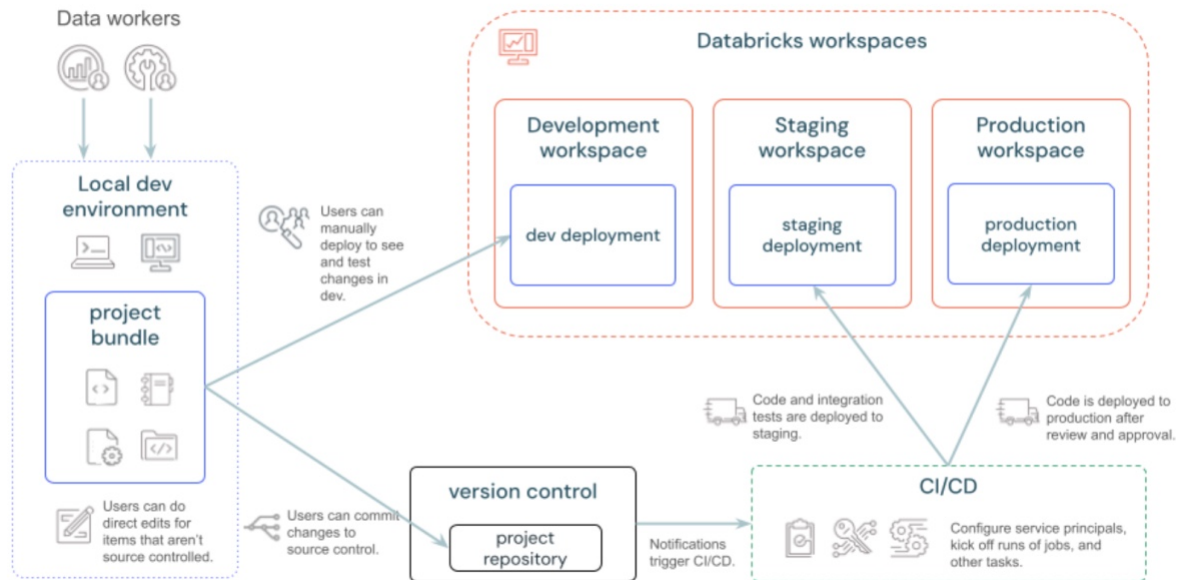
Data workers

Databricks workspaces

Development workspace

dev deployment

Staging workspace

staging deployment

Production workspace

production deployment

Local dev environment

project bundle

Users can manually deploy to see and test changes in dev.

Code and integration tests are deployed to staging.

Code is deployed to production after review and approval.

Users can do direct edits for items that aren't source controlled.

Users can commit changes to source control.

version control

project repository

Notifications trigger CI/CD.

CI/CD

Configure service principals, kick off runs of jobs, and other tasks.